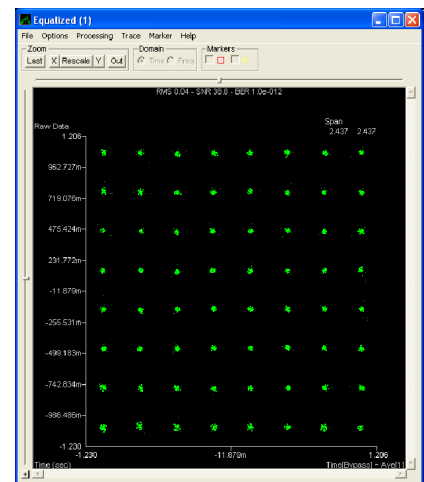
Equalized (1)

File Options Processing Trace Marker Help

Zoom
Last X Rescale Y Out

Domain
Time Freq

Markers

RMS 0.04 - SNR 38.8 - BER 1.0e-012

Raw Data

Span
2.437 2.437

1.206
962.727m
719.078m
475.424m
231.772m
-11.879m
-255.531m
-499.183m
-742.834m
-986.486m
-1.230

-1.230
-11.879m
1.206

Time (sec)
Time(Bypass) - Avg(1)